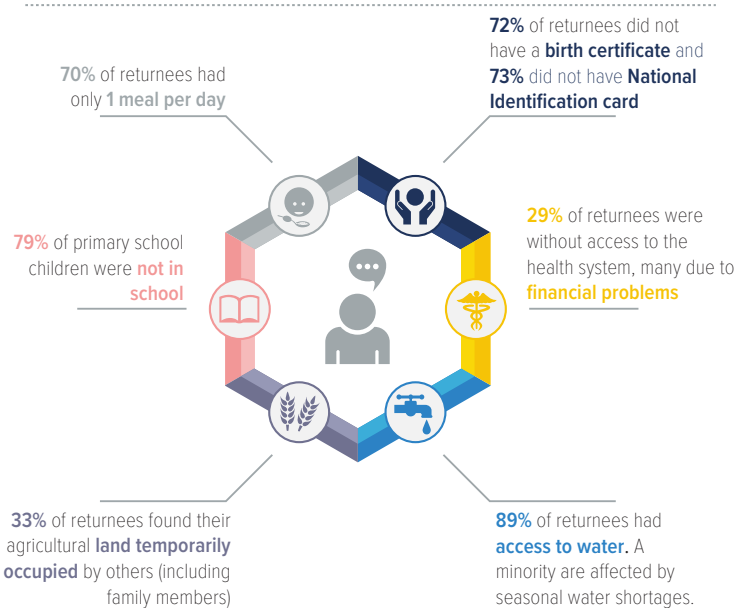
70% of returnees had only 1 meal per day

72% of returnees did not have a birth certificate and 73% did not have National Identification card

79% of primary school children were not in school

29% of returnees were without access to the health system, many due to financial problems

33% of returnees found their agricultural land temporarily occupied by others (including family members)

89% of returnees had access to water. A minority are affected by seasonal water shortages.